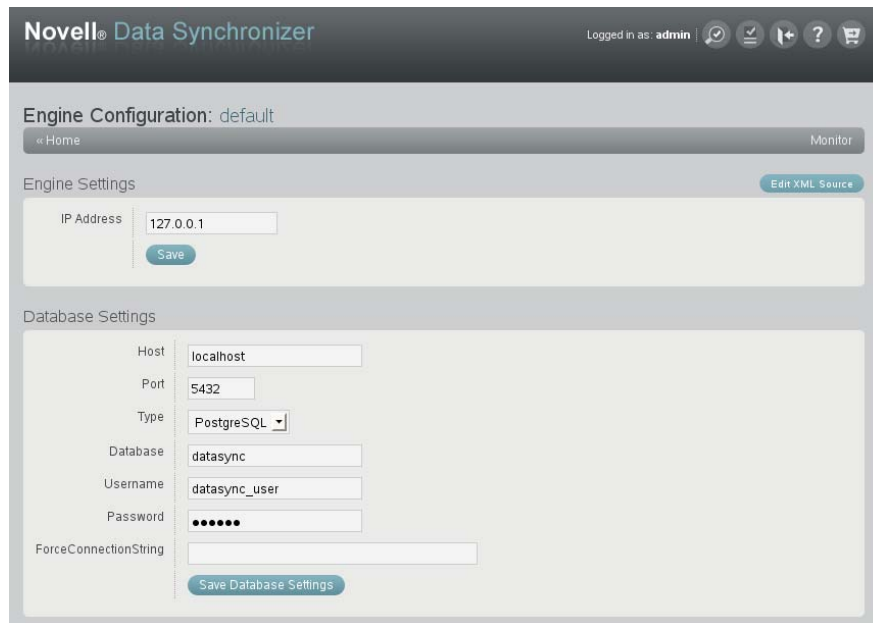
Novell® Data Synchronizer

Logged in as: admin

Engine Configuration: default

« Home

Monitor

Engine Settings

Edit XML Source

IP Address 127.0.0.1

Save

Database Settings

Host localhost

Port 5432

Type PostgreSQL

Database datasync

Username datasync_user

Password ••••••

ForceConnectionString

Save Database Settings